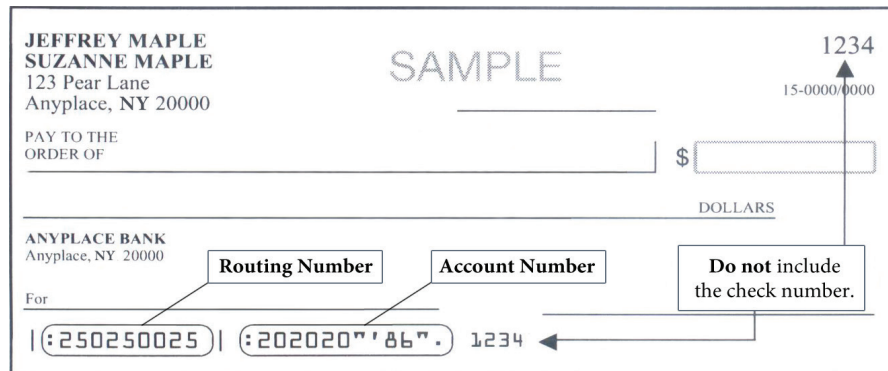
JEFFREY MAPLE
SUZANNE MAPLE
123 Pear Lane
Anyplace, NY 20000

SAMPLE

1234

15-0000/0000

PAY TO THE ORDER OF

$

DOLLARS

ANYPLACE BANK
Anyplace, NY 20000

Routing Number

Account Number

**Do not** include the check number.

For

|:250250025|: 202020"'86". 1234